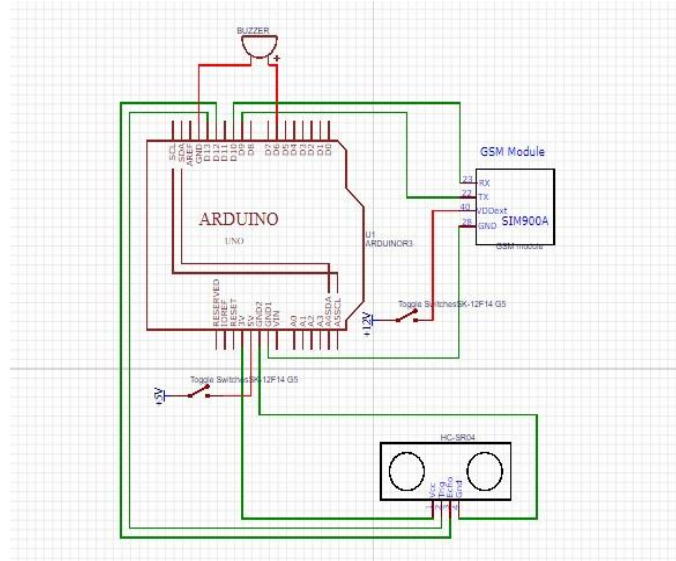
BUZZER

+

SCL
SDA
AREF
GND
D13
D12
D11
D10
D9
D8
D7
D6
D5
D4
D3
D2
D1
D0

ARDUINO
UNO

U1
ARDUINOR3

GSM Module
23 RX
22 TX
40 VDDext
28 GND
SIM900A
GSM Module

RESERVED
IOREF
RESET
3V
5V
GND2
GND1
VIN
A0
A1
A2
A3
A4SDA
A5SCL

+12V
Toggle SwitchesSK-12F14 G5

+5V
Toggle SwitchesSK-12F14 G5

HC-SR04
Vcc
Trig
Echo
Gnd